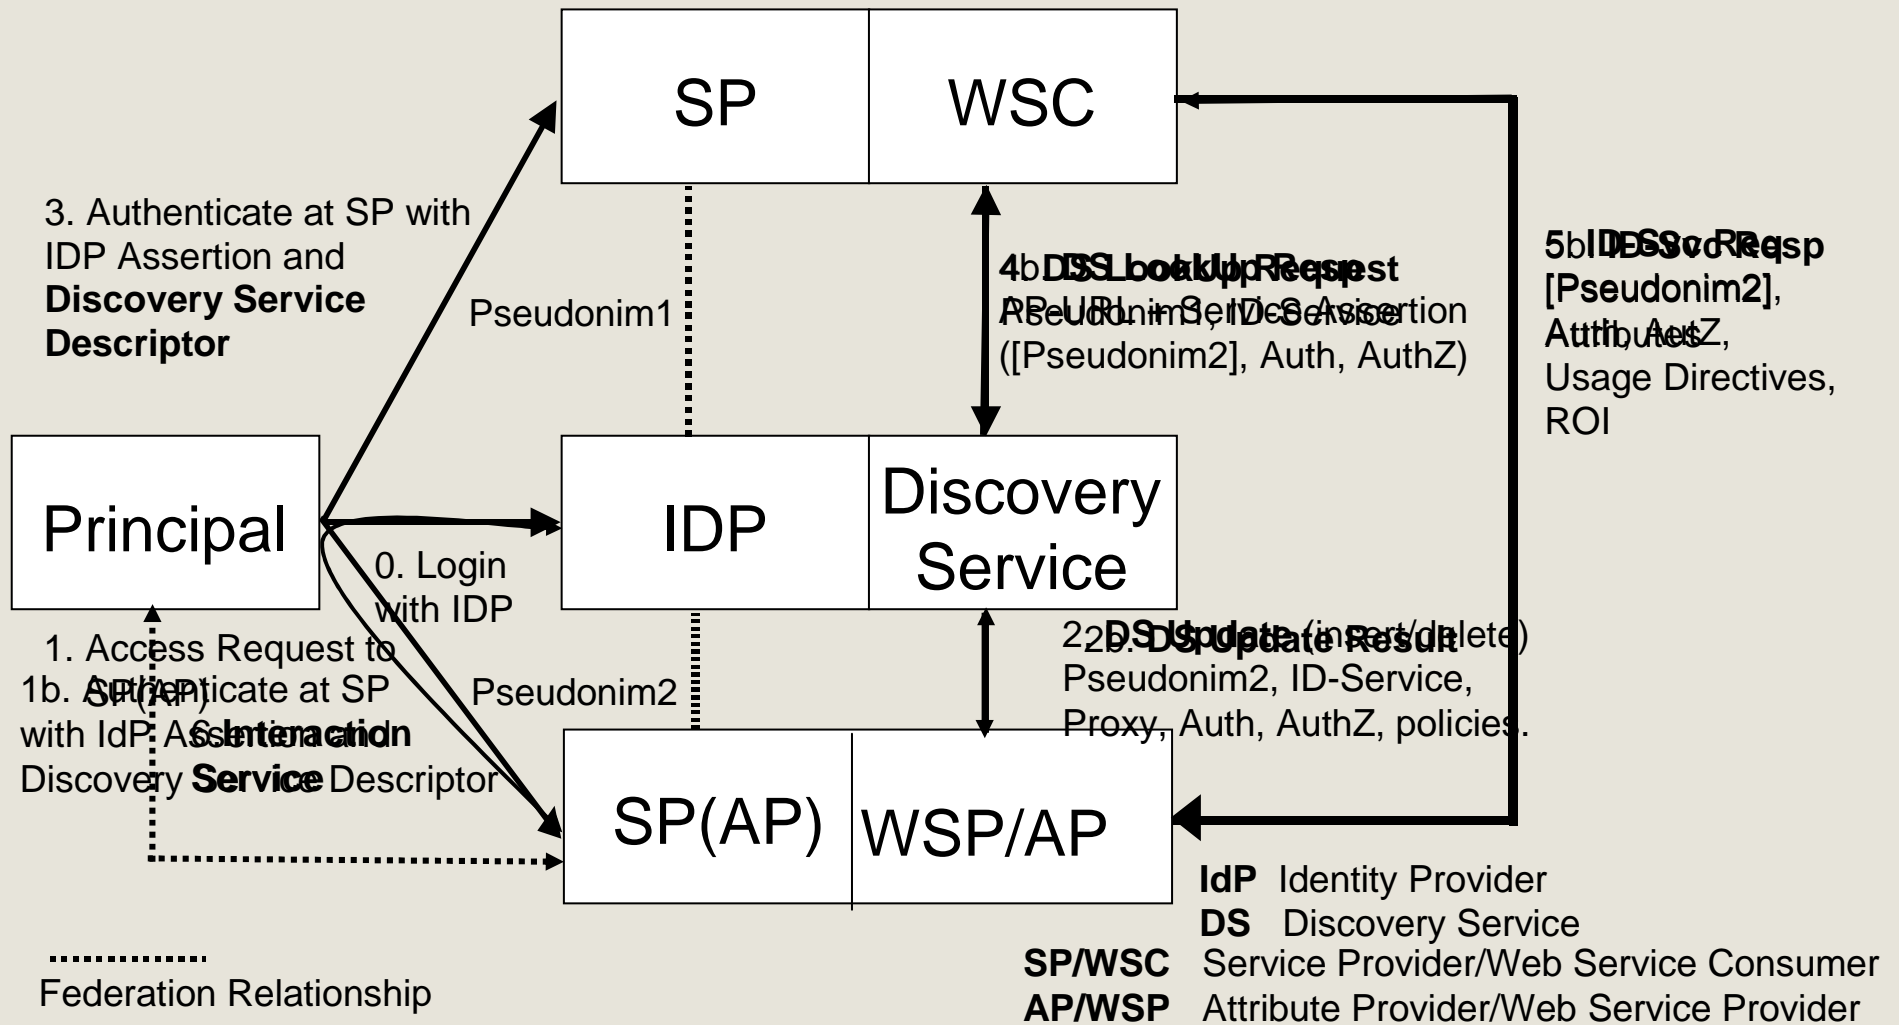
SP

WSC

3. Authenticate at SP with IDP Assertion and **Discovery Service Descriptor**

Pseudonim1

4b. DS Lookup Resp
4. DS Lookup Request
AP-URI + Service Assertion
Pseudonim1, ID-Service
([Pseudonim2], Auth, AuthZ)

5b. ID-Svc Resp
5. ID-Svc Req
[Pseudonim2],
Attributes
Auth, AuthZ,
Usage Directives,
ROI

Principal

IDP

Discovery Service

0. Login with IDP

1. Access Request to SP(AP)

1b. Authenticate at SP with IdP Assertion and Discovery Service Descriptor

6. Interaction

Pseudonim2

2. DS Update (insert/delete)
2b. DS Update Result
Pseudonim2, ID-Service,
Proxy, Auth, AuthZ, policies.

SP(AP)

WSP/AP

**IdP** Identity Provider
**DS** Discovery Service
**SP/WSC** Service Provider/Web Service Consumer
**AP/WSP** Attribute Provider/Web Service Provider

Federation Relationship